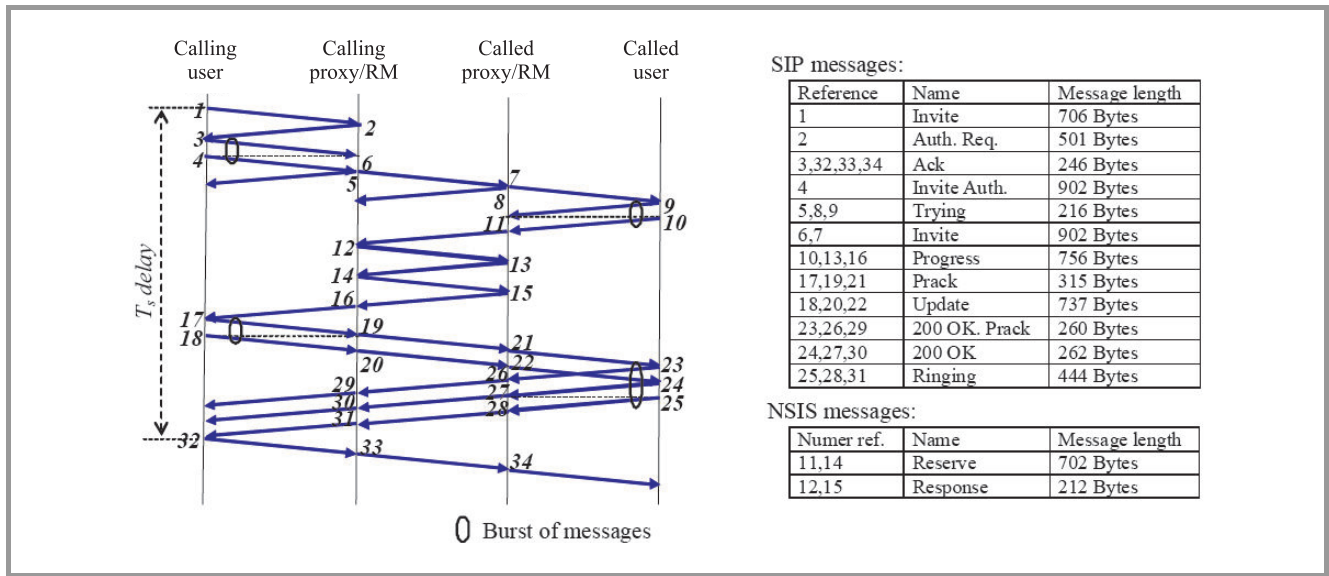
Calling user

Calling proxy/RM

Called proxy/RM

Called user

$T_s$ delay

1
2
3
4
6
5
7
8
9
11
10
12
13
14
15
16
17
19
18
21
20
22
23
26
24
29
27
30
28
25
31
32
33
34

Burst of messages

SIP messages:

| Reference | Name | Message length |
|---|---|---|
| 1 | Invite | 706 Bytes |
| 2 | Auth. Req. | 501 Bytes |
| 3,32,33,34 | Ack | 246 Bytes |
| 4 | Invite Auth. | 902 Bytes |
| 5,8,9 | Trying | 216 Bytes |
| 6,7 | Invite | 902 Bytes |
| 10,13,16 | Progress | 756 Bytes |
| 17,19,21 | Prack | 315 Bytes |
| 18,20,22 | Update | 737 Bytes |
| 23,26,29 | 200 OK. Prack | 260 Bytes |
| 24,27,30 | 200 OK | 262 Bytes |
| 25,28,31 | Ringing | 444 Bytes |

NSIS messages:

| Numer ref. | Name | Message length |
|---|---|---|
| 11,14 | Reserve | 702 Bytes |
| 12,15 | Response | 212 Bytes |